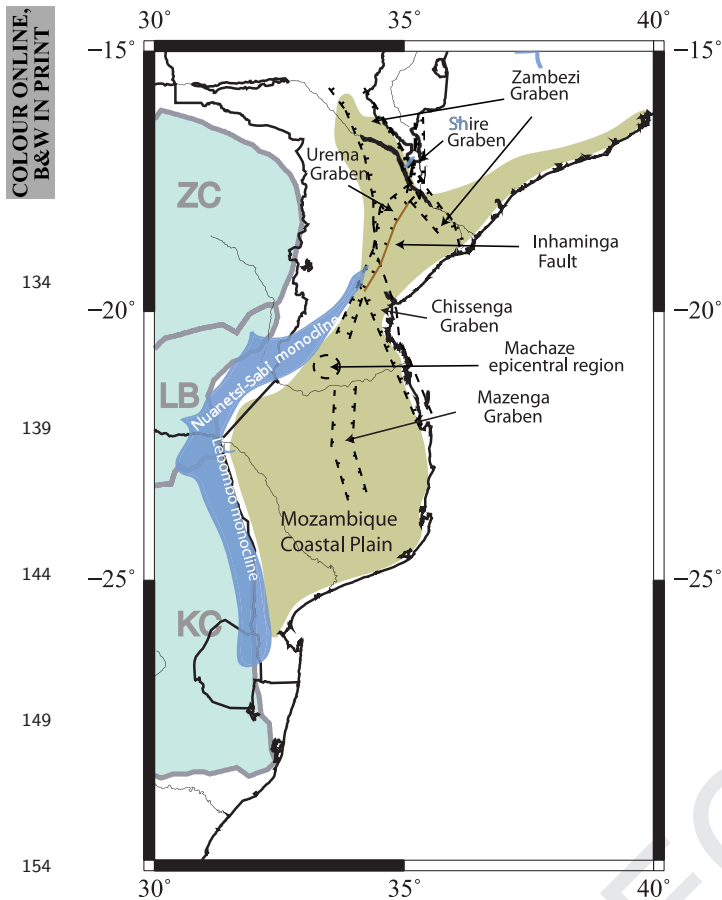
COLOUR ONLINE, B&W IN PRINT

30° 35° 40°

−15° −15°

Zambezi Graben

Shire Graben

Urema Graben

ZC

Inhaminga Fault

134

−20° −20°

Chissenga Graben

Nuanetsi-Sabi monocline

Machaze epicentral region

LB

Mazenga Graben

139

Lebombo monocline

Mozambique Coastal Plain

144

−25° −25°

KC

149

154

30° 35° 40°